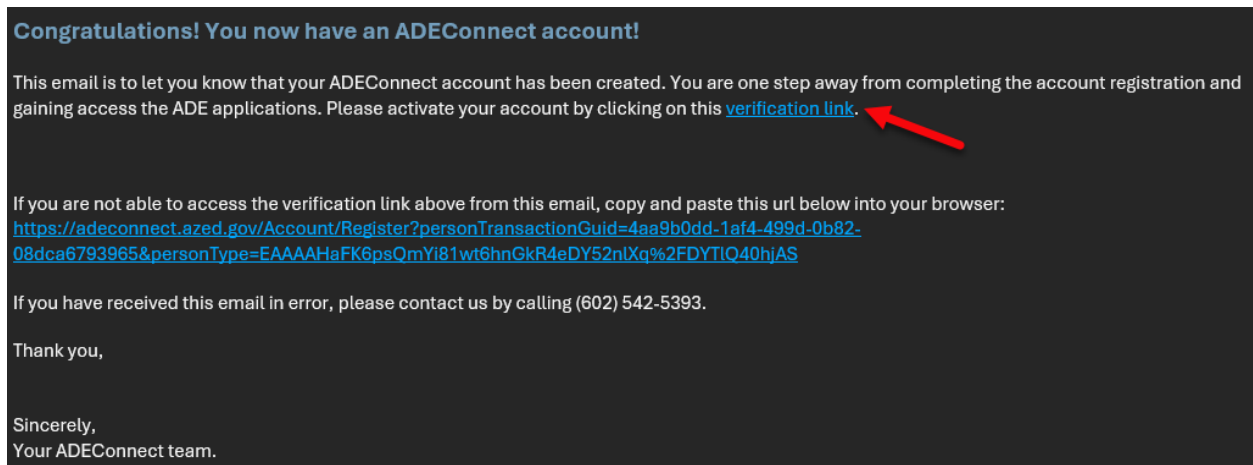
Congratulations! You now have an ADEConnect account!

This email is to let you know that your ADEConnect account has been created. You are one step away from completing the account registration and gaining access the ADE applications. Please activate your account by clicking on this verification link.

If you are not able to access the verification link above from this email, copy and paste this url below into your browser:
https://adeconnect.azed.gov/Account/Register?personTransactionGuid=4aa9b0dd-1af4-499d-0b82-08dca6793965&personType=EAAAAHaFK6psQmYi81wt6hnGkR4eDY52nlXq%2FDYTlQ40hjAS

If you have received this email in error, please contact us by calling (602) 542-5393.

Thank you,

Sincerely,
Your ADEConnect team.